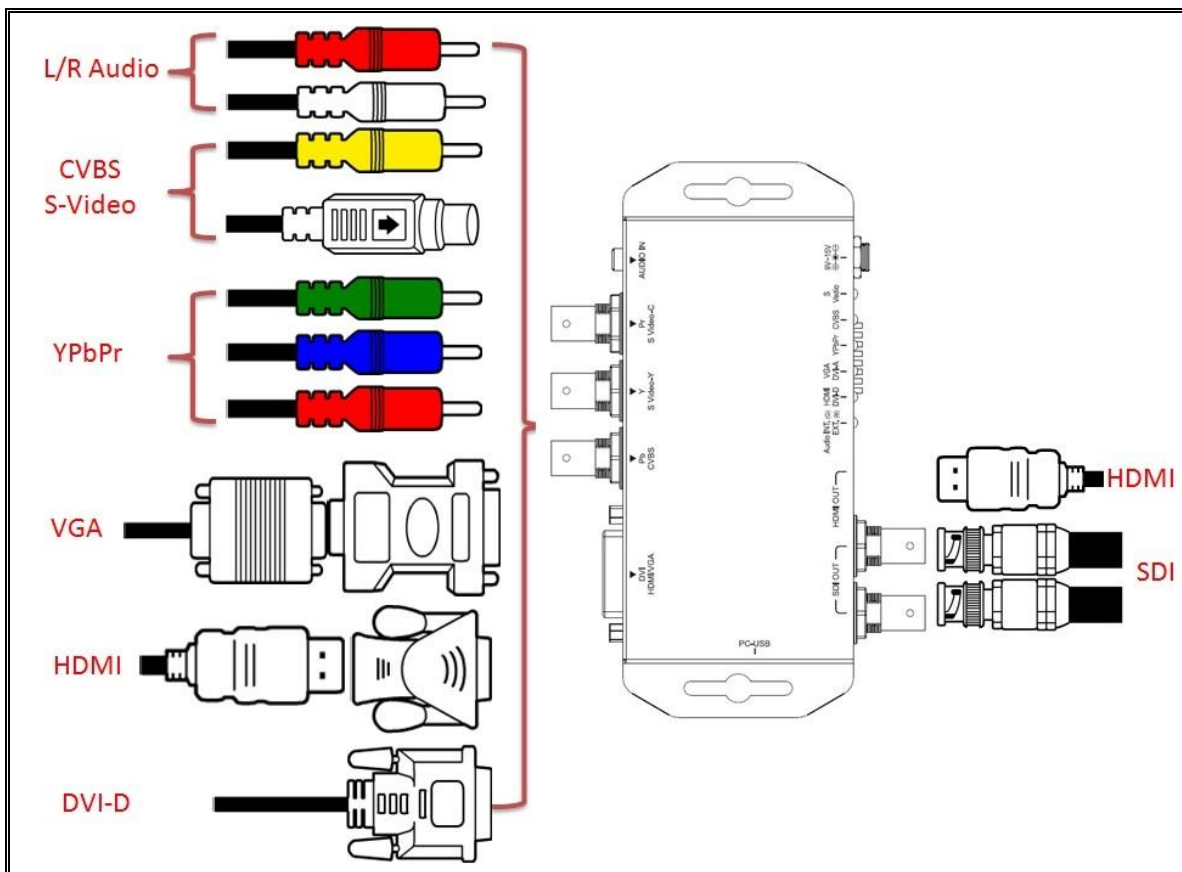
L/R Audio

CVBS
S-Video

YPbPr

VGA

HDMI

DVI-D

AUDIO IN

Pr
S Video-C

Y
S Video-Y

Pb
CVBS

DVI
HDMI/VGA

5V~15V

S Video

CVBS

YPbPr

VGA
DVI-A

HDMI
DVI-D

Audio INT.
EXT.

HDMI OUT

SDI OUT

PC-USB

HDMI

SDI